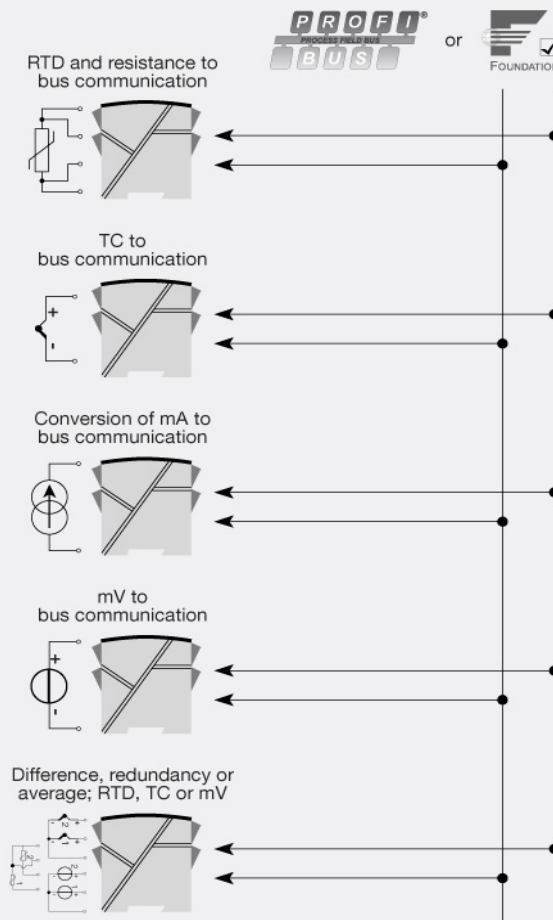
PROFI® PROCESS FIELD BUS BUS or FOUNDATION

RTD and resistance to bus communication

TC to bus communication

+
-

Conversion of mA to bus communication

mV to bus communication

+
-

Difference, redundancy or average; RTD, TC or mV